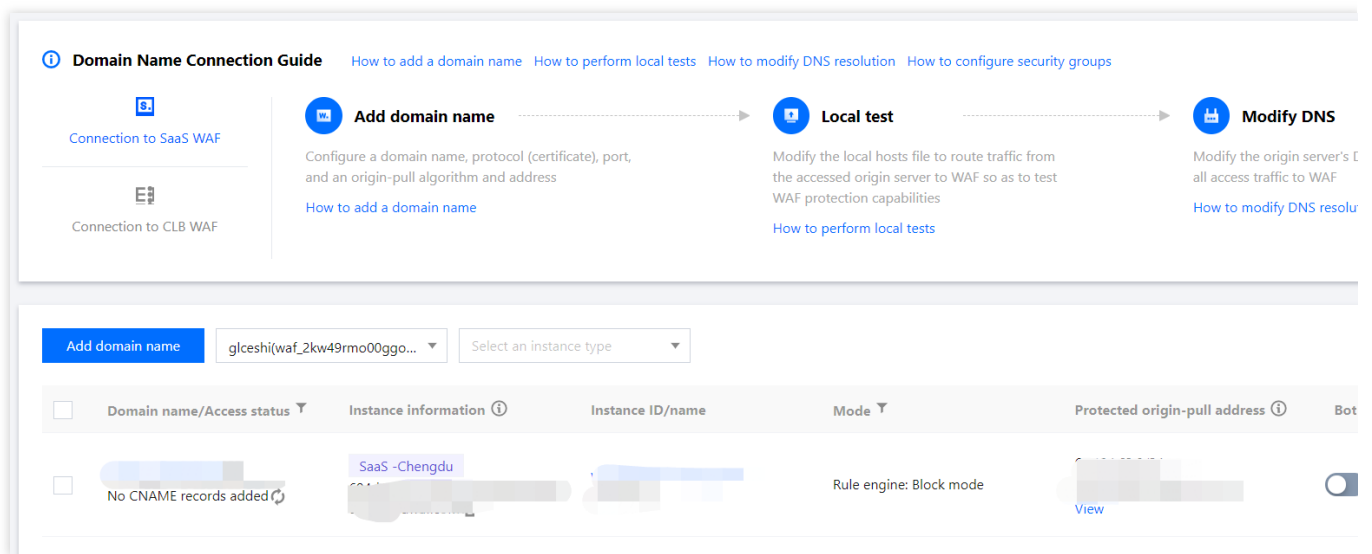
Domain Name Connection Guide How to add a domain name How to perform local tests How to modify DNS resolution How to configure security groups

Connection to SaaS WAF

Connection to CLB WAF

Add domain name

Configure a domain name, protocol (certificate), port, and an origin-pull algorithm and address

How to add a domain name

Local test

Modify the local hosts file to route traffic from the accessed origin server to WAF so as to test WAF protection capabilities

How to perform local tests

Modify DNS

Modify the origin server's D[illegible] all access traffic to WAF

How to modify DNS resolu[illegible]

Add domain name glceshi(waf_2kw49rmo00ggo... Select an instance type

| | Domain name/Access status | Instance information | Instance ID/name | Mode | Protected origin-pull address | Bo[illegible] |
|---|---|---|---|---|---|---|
| | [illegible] No CNAME records added | SaaS -Chengdu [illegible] | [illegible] | Rule engine: Block mode | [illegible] View | |